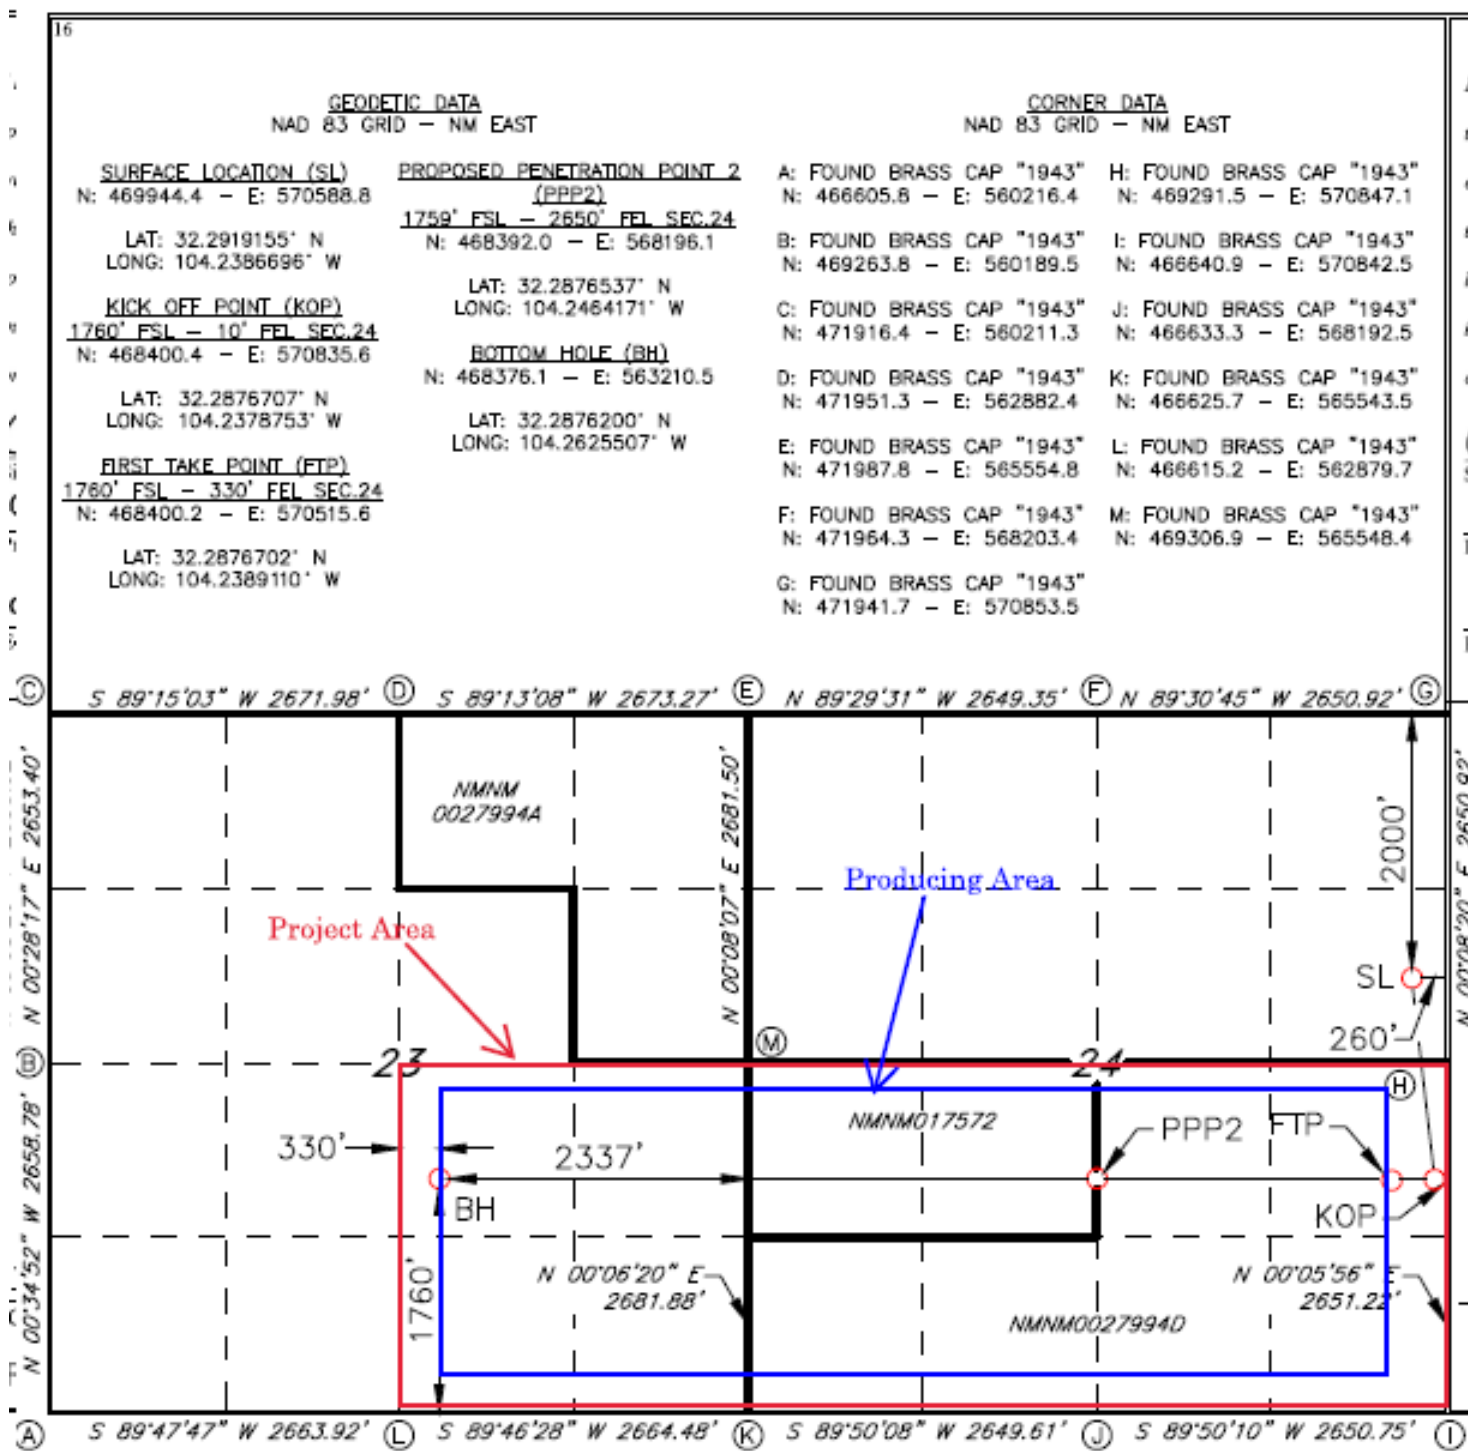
16

GEODETIC DATA
NAD 83 GRID — NM EAST

SURFACE LOCATION (SL)
N: 469944.4 — E: 570588.8

LAT: 32.2919155° N
LONG: 104.2386696° W

KICK OFF POINT (KOP)
1760' FSL — 10' FEL SEC.24
N: 468400.4 — E: 570835.6

LAT: 32.2876707° N
LONG: 104.2378753° W

FIRST TAKE POINT (FTP)
1760' FSL — 330' FEL SEC.24
N: 468400.2 — E: 570515.6

LAT: 32.2876702° N
LONG: 104.2389110° W

PROPOSED PENETRATION POINT 2
(PPP2)
1759' FSL — 2650' FEL SEC.24
N: 468392.0 — E: 568196.1

LAT: 32.2876537° N
LONG: 104.2464171° W

BOTTOM HOLE (BH)
N: 468376.1 — E: 563210.5

LAT: 32.2876200° N
LONG: 104.2625507° W

CORNER DATA
NAD 83 GRID — NM EAST

A: FOUND BRASS CAP "1943"
N: 466605.8 — E: 560216.4

B: FOUND BRASS CAP "1943"
N: 469263.8 — E: 560189.5

C: FOUND BRASS CAP "1943"
N: 471916.4 — E: 560211.3

D: FOUND BRASS CAP "1943"
N: 471951.3 — E: 562882.4

E: FOUND BRASS CAP "1943"
N: 471987.8 — E: 565554.8

F: FOUND BRASS CAP "1943"
N: 471964.3 — E: 568203.4

G: FOUND BRASS CAP "1943"
N: 471941.7 — E: 570853.5

H: FOUND BRASS CAP "1943"
N: 469291.5 — E: 570847.1

I: FOUND BRASS CAP "1943"
N: 466640.9 — E: 570842.5

J: FOUND BRASS CAP "1943"
N: 466633.3 — E: 568192.5

K: FOUND BRASS CAP "1943"
N: 466625.7 — E: 565543.5

L: FOUND BRASS CAP "1943"
N: 466615.2 — E: 562879.7

M: FOUND BRASS CAP "1943"
N: 469306.9 — E: 565548.4

C S 89°15'03" W 2671.98' D S 89°13'08" W 2673.27' E N 89°29'31" W 2649.35' F N 89°30'45" W 2650.92' G

N 00°28'17" E 2653.40'
B
N 00°34'52" W 2658.78'
A

NMNM
0027994A

N 00°08'07" E 2681.50'

Producing Area

Project Area

2000'

SL

260'

M

23

24

H

NMNM017572

330'

2337'

PPP2

FTP

BH

KOP

1760'

N 00°06'20" E
2681.88'

N 00°05'56" E
2651.22'

NMNM0027994D

N 00°08'20" E 2650.92'

A S 89°47'47" W 2663.92' L S 89°46'28" W 2664.48' K S 89°50'08" W 2649.61' J S 89°50'10" W 2650.75' I